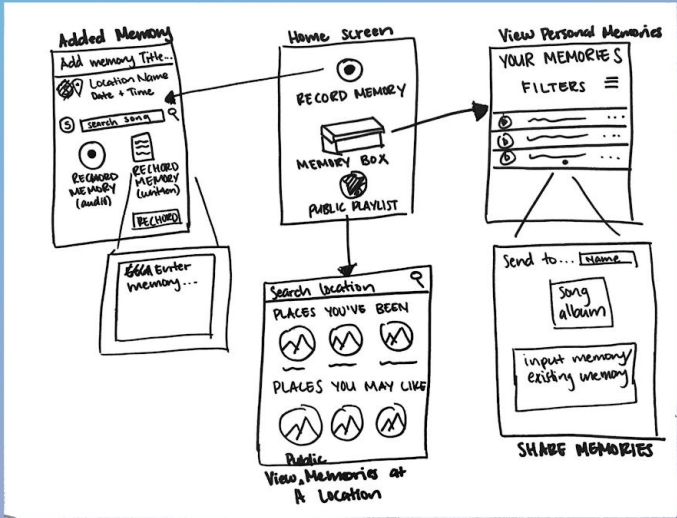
Added Memory

Add memory Title...

Location Name
Date + Time

search song

RECHORD MEMORY (audio)

RECHORD MEMORY (written)

RECHORD

~~Ent~~ Enter memory...

Home screen

RECORD MEMORY

MEMORY BOX

PUBLIC PLAYLIST

View Personal Memories

YOUR MEMORIES

FILTERS

Send to... Name

Song album

input memory existing memory

SHARE MEMORIES

Search location

PLACES YOU'VE BEEN

PLACES YOU MAY LIKE

Public

View Memories at A Location